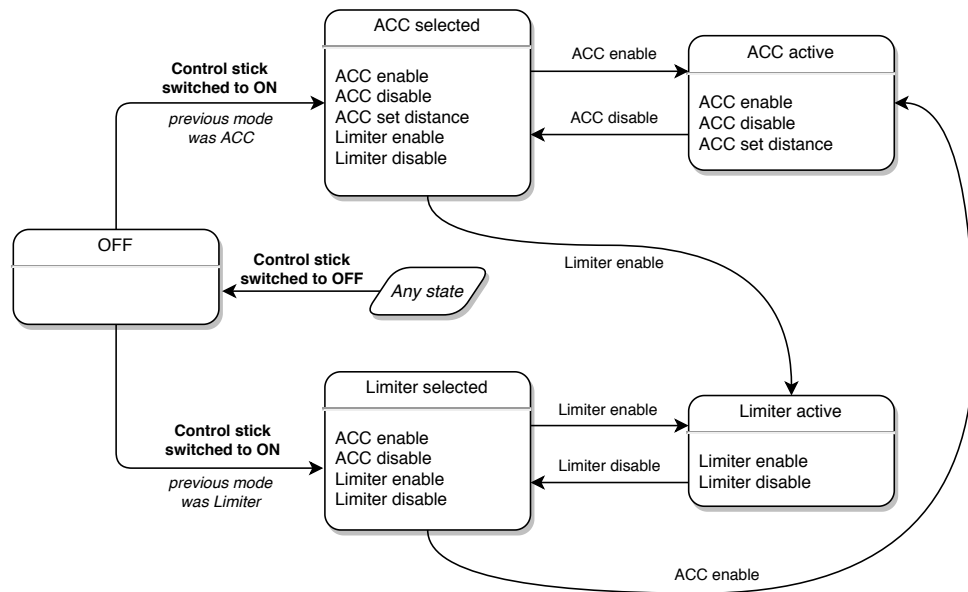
ACC selected

ACC enable
ACC disable
ACC set distance
Limiter enable
Limiter disable

ACC enable

ACC disable

ACC active

ACC enable
ACC disable
ACC set distance

Control stick switched to ON

previous mode was ACC

OFF

Control stick switched to OFF

Any state

Limiter enable

Limiter selected

ACC enable
ACC disable
Limiter enable
Limiter disable

Limiter enable

Limiter disable

Limiter active

Limiter enable
Limiter disable

Control stick switched to ON

previous mode was Limiter

ACC enable